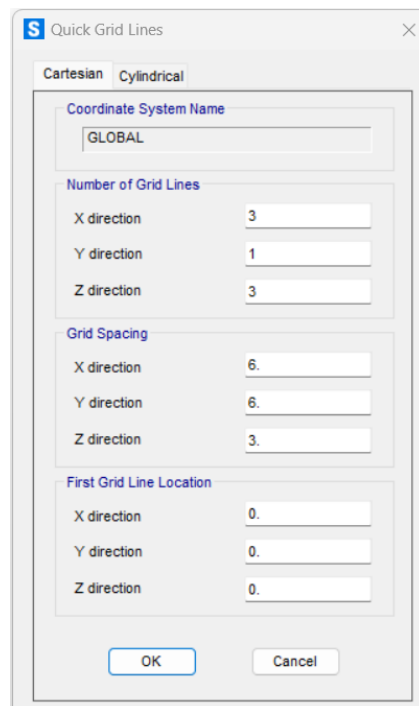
S Quick Grid Lines

×

Cartesian | Cylindrical

Coordinate System Name

GLOBAL

Number of Grid Lines

X direction 3

Y direction 1

Z direction 3

Grid Spacing

X direction 6.

Y direction 6.

Z direction 3.

First Grid Line Location

X direction 0.

Y direction 0.

Z direction 0.

OK

Cancel